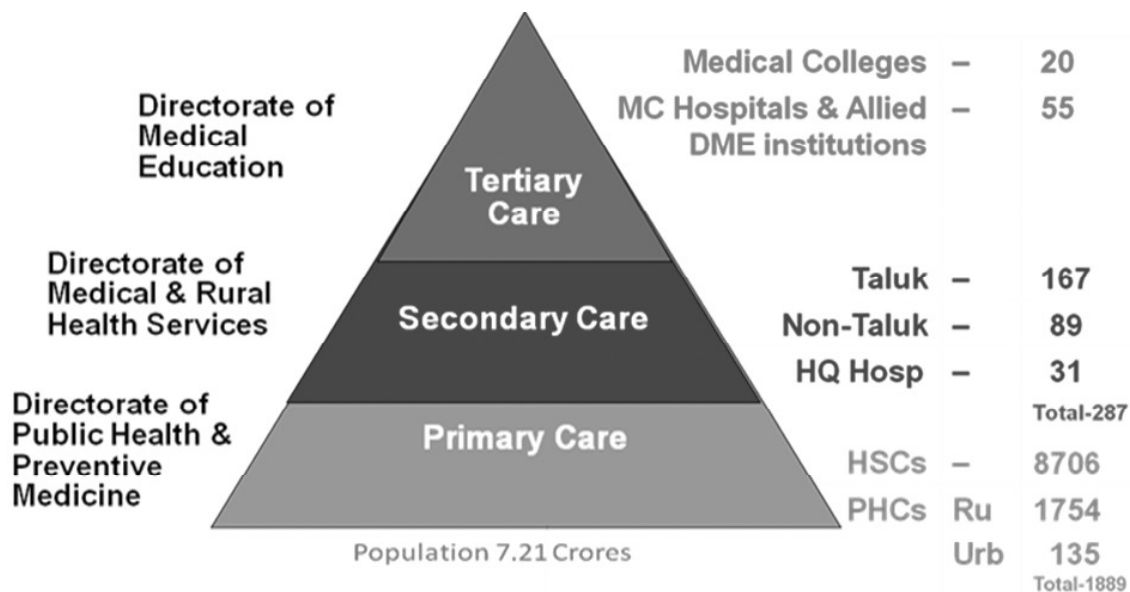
Directorate of Medical Education

Tertiary Care

Medical Colleges – 20
MC Hospitals & Allied DME institutions – 55

Directorate of Medical & Rural Health Services

Secondary Care

Taluk – 167
Non-Taluk – 89
HQ Hosp – 31
Total-287

Directorate of Public Health & Preventive Medicine

Primary Care

HSCs – 8706
PHCs Ru 1754
Urb 135
Total-1889

Population 7.21 Crores